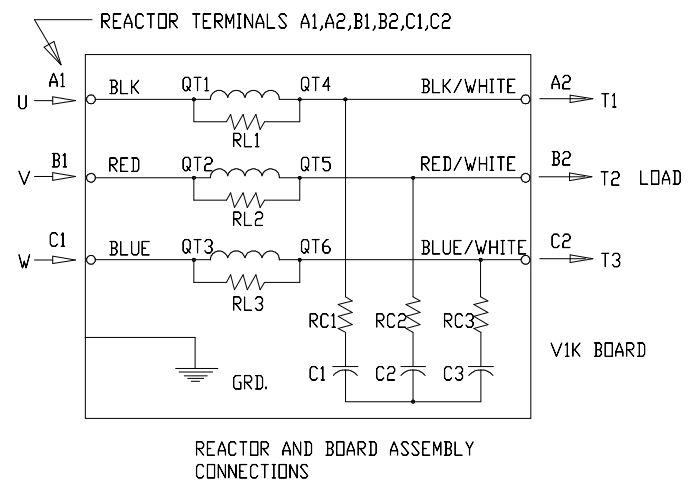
REACTOR TERMINALS A1,A2,B1,B2,C1,C2

A1
U
BLK
QT1
QT4
RL1
BLK/WHITE
A2
T1

B1
V
RED
QT2
QT5
RL2
RED/WHITE
B2
T2 LOAD

C1
W
BLUE
QT3
QT6
RL3
BLUE/WHITE
C2
T3

RC1
RC2
RC3
V1K BOARD
GRD.
C1
C2
C3

REACTOR AND BOARD ASSEMBLY CONNECTIONS